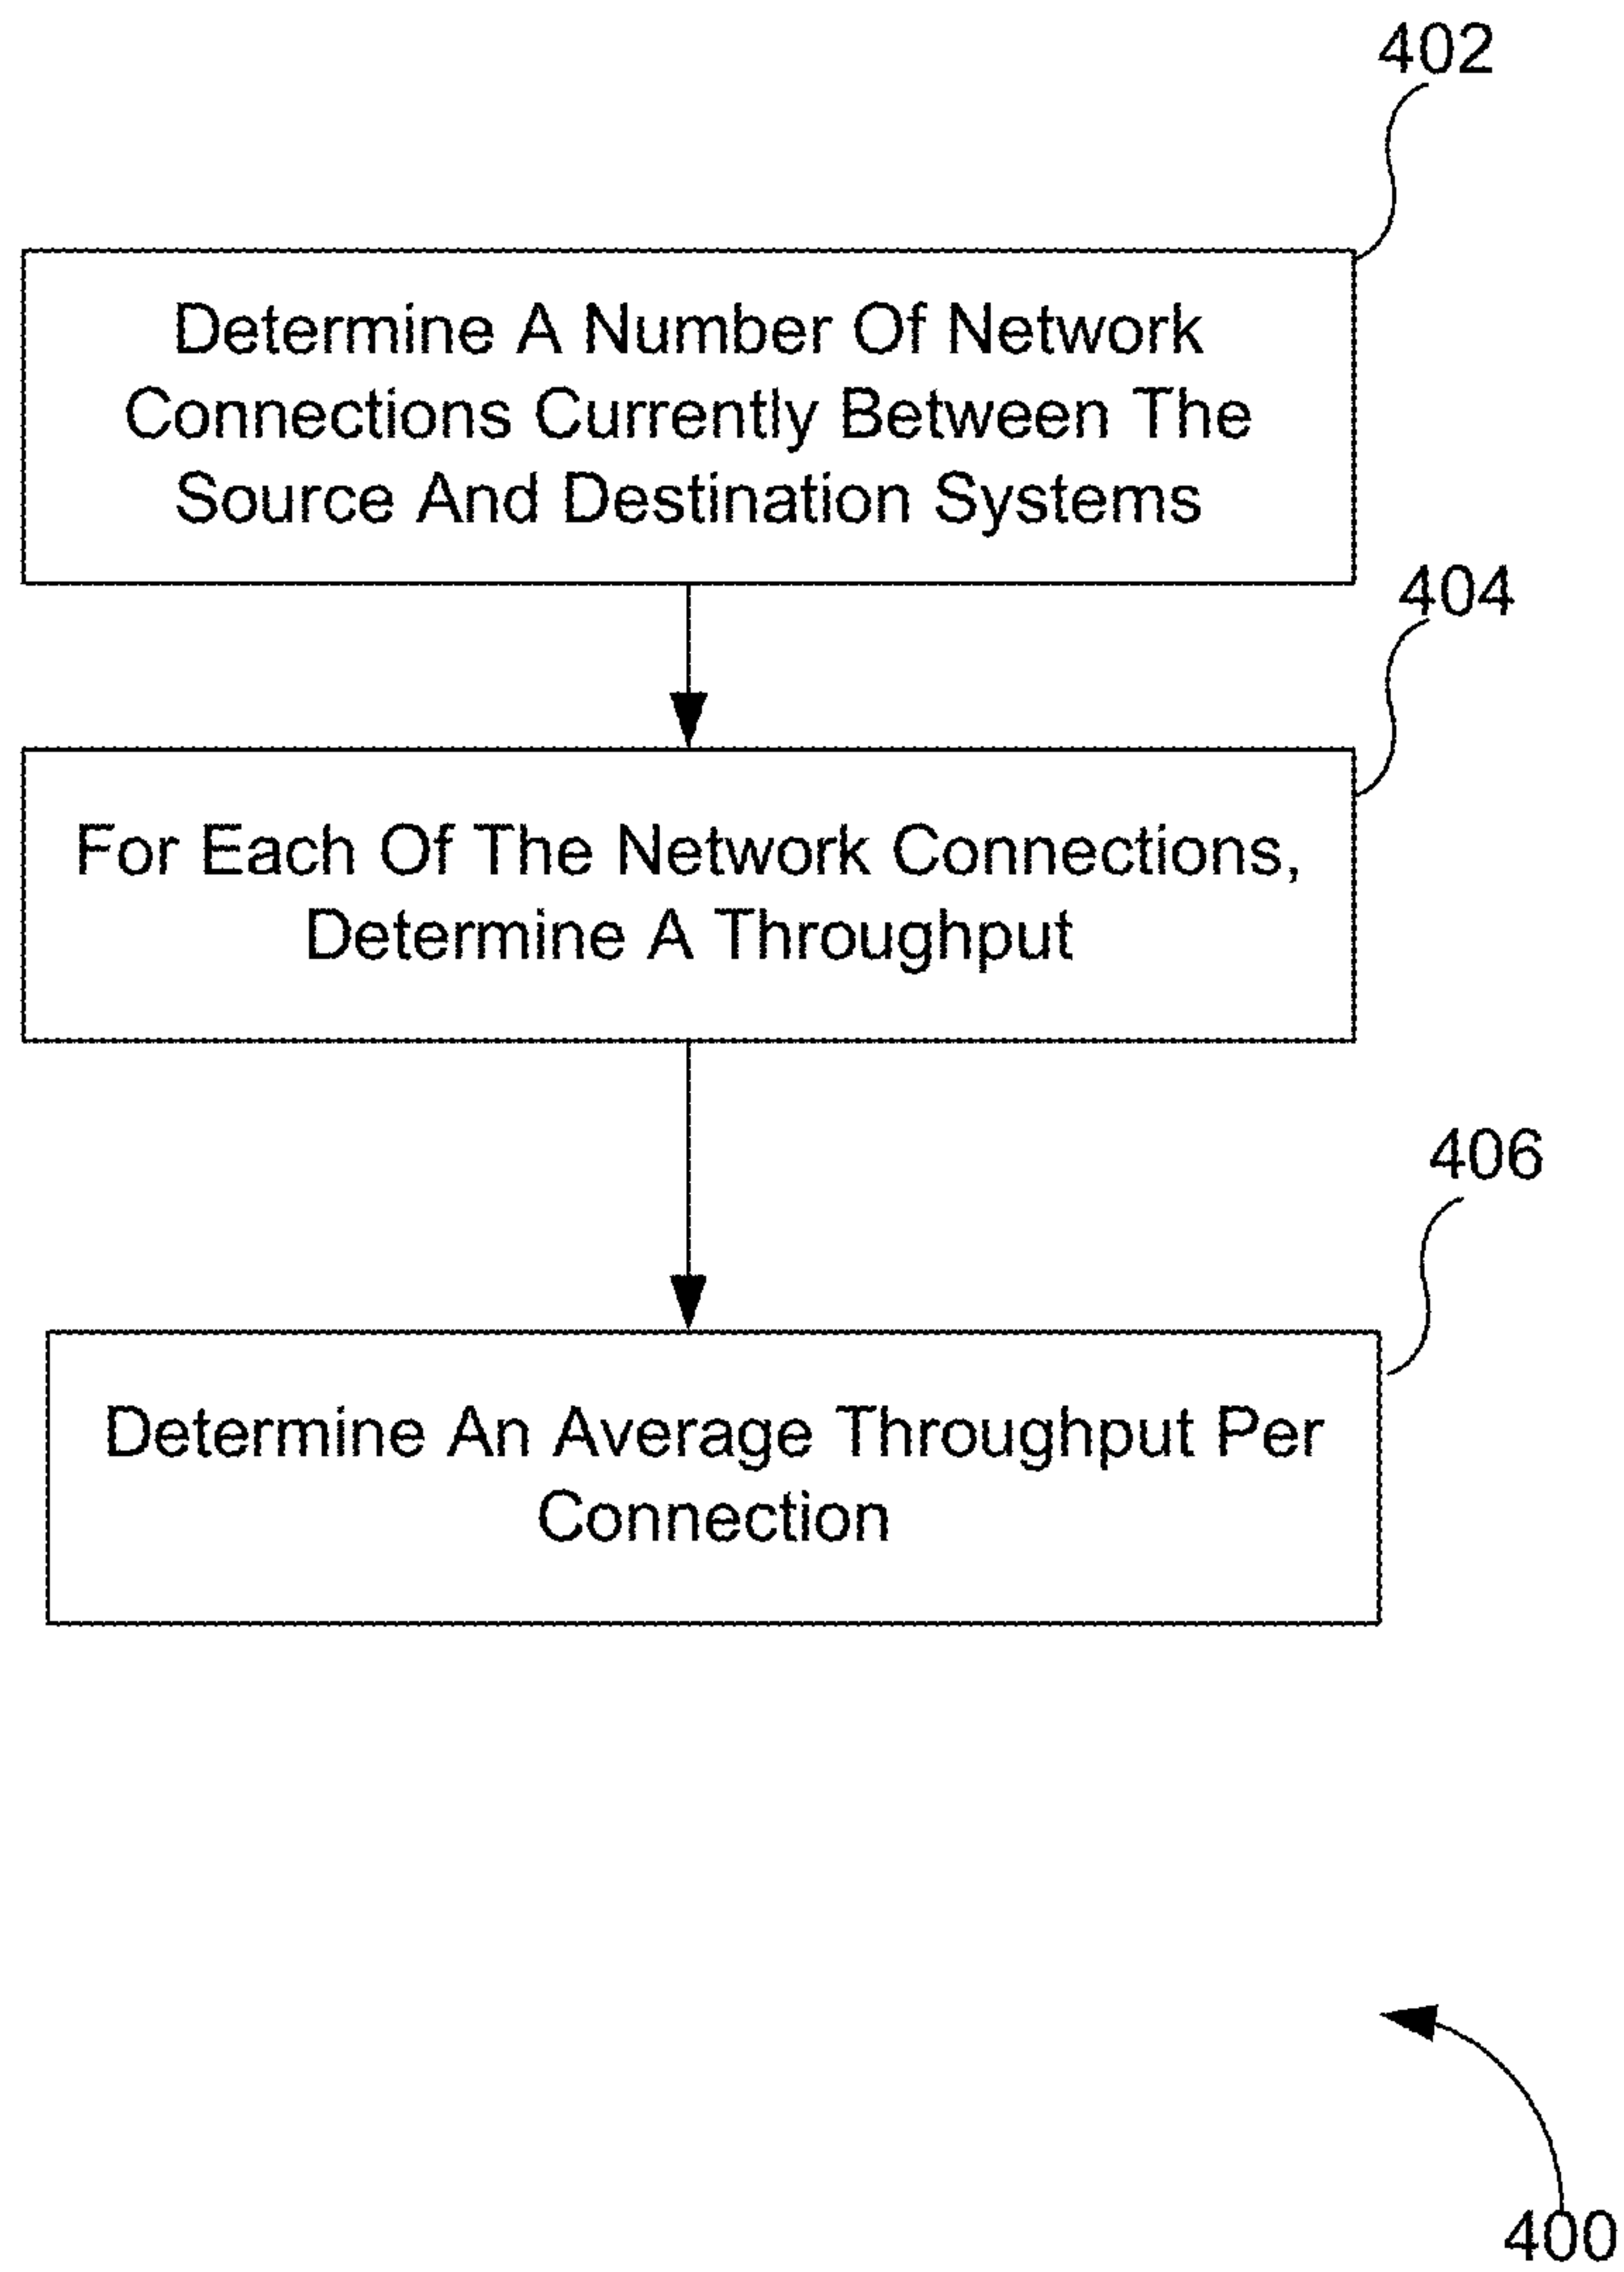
402

Determine A Number Of Network Connections Currently Between The Source And Destination Systems

404

For Each Of The Network Connections, Determine A Throughput

406

Determine An Average Throughput Per Connection

400